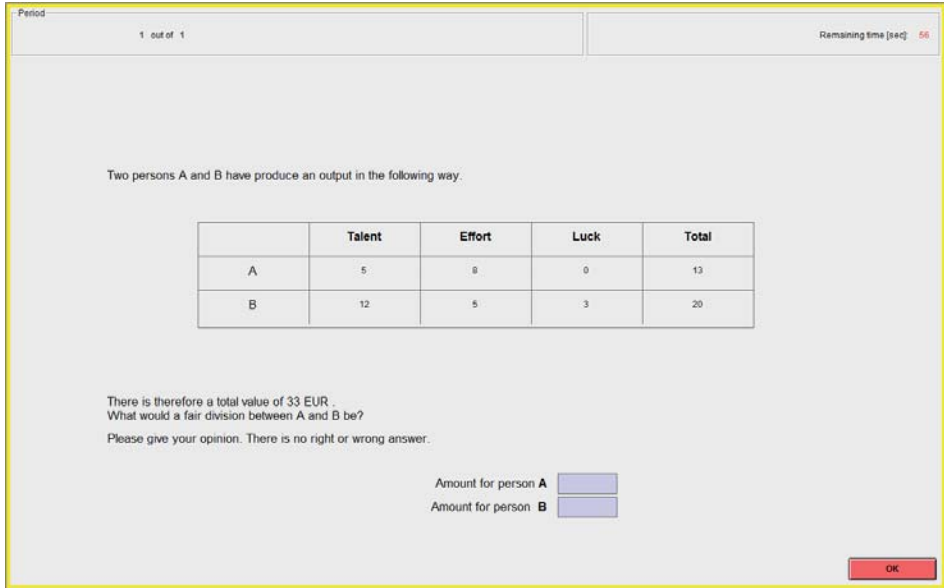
Period

1 out of 1

Remaining time [sec]: 56

Two persons A and B have produce an output in the following way.

| | Talent | Effort | Luck | Total |
|---|---|---|---|---|
| A | 5 | 8 | 0 | 13 |
| B | 12 | 5 | 3 | 20 |

There is therefore a total value of 33 EUR .
What would a fair division between A and B be?

Please give your opinion. There is no right or wrong answer.

Amount for person **A**

Amount for person **B**

OK